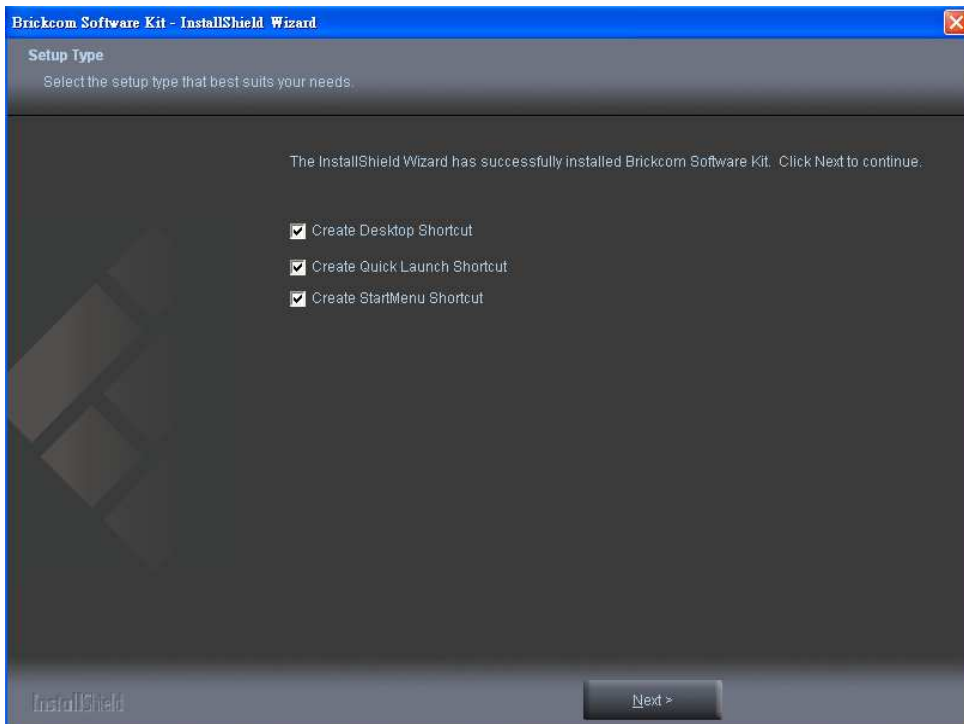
Brickcom Software Kit - InstallShield Wizard

Setup Type
Select the setup type that best suits your needs.

The InstallShield Wizard has successfully installed Brickcom Software Kit. Click Next to continue.

Create Desktop Shortcut
Create Quick Launch Shortcut
Create StartMenu Shortcut

InstallShield

Next >